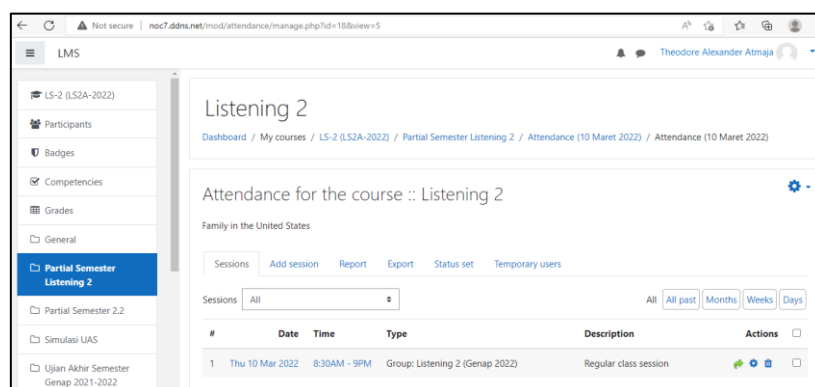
Not secure | noc7.ddns.net/mod/attendance/manage.php?id=18&view=5

LMS

Theodore Alexander Atmaja

LS-2 (LS2A-2022)

Participants

Badges

Competencies

Grades

General

Partial Semester Listening 2

Partial Semester 2.2

Simulasi UAS

Ujian Akhir Semester Genap 2021-2022

Listening 2

Dashboard / My courses / LS-2 (LS2A-2022) / Partial Semester Listening 2 / Attendance (10 Maret 2022) / Attendance (10 Maret 2022)

Attendance for the course :: Listening 2

Family in the United States

Sessions Add session Report Export Status set Temporary users

Sessions All

All All past Months Weeks Days

| # | Date | Time | Type | Description | Actions |
|---|---|---|---|---|---|
| 1 | Thu 10 Mar 2022 | 8:30AM - 9PM | Group: Listening 2 (Genap 2022) | Regular class session | |